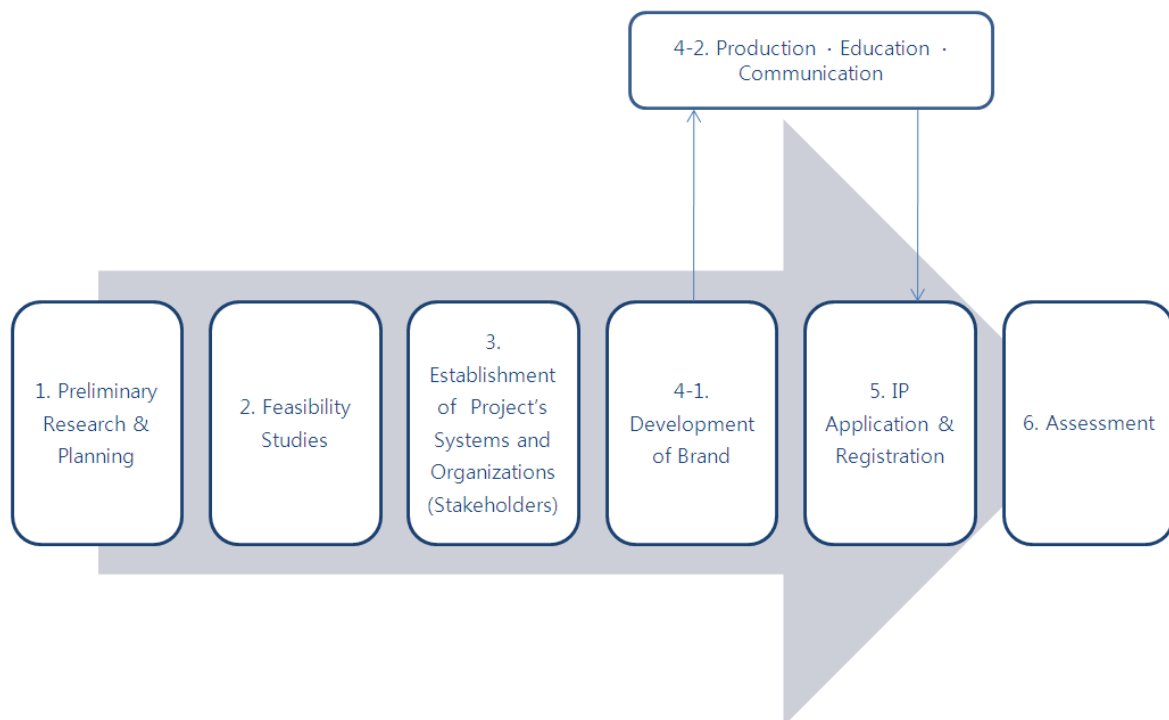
4-2. Production · Education · Communication

1. Preliminary Research & Planning

2. Feasibility Studies

3. Establishment of Project's Systems and Organizations (Stakeholders)

4-1. Development of Brand

5. IP Application & Registration

6. Assessment